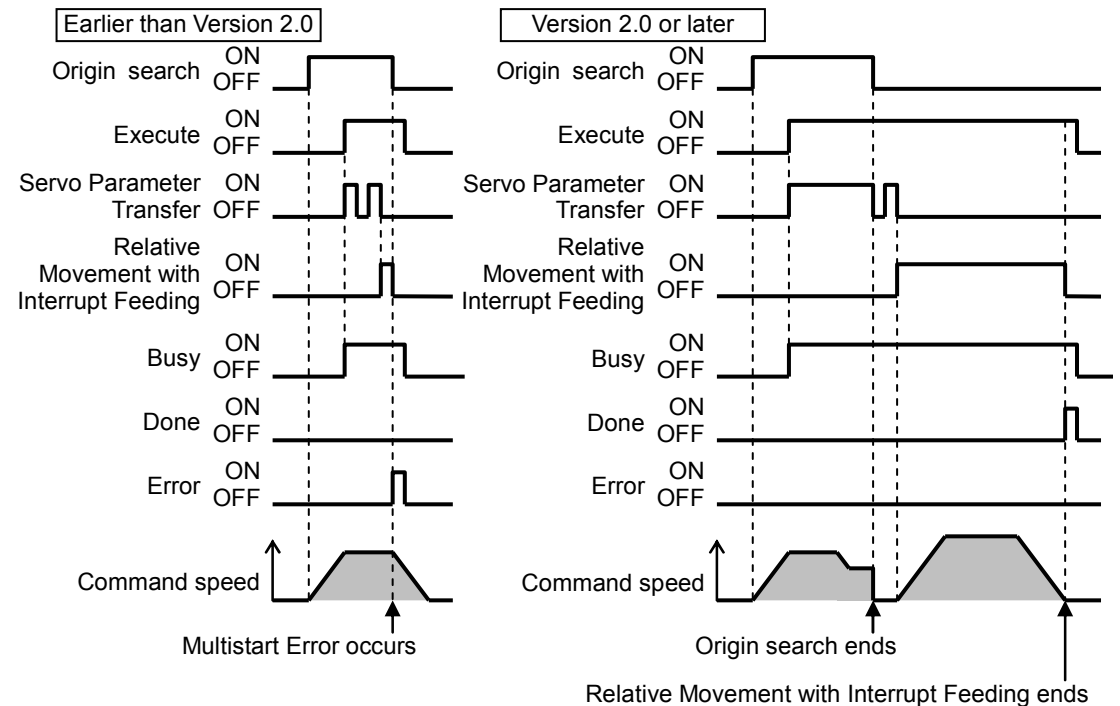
Earlier than Version 2.0

Origin search ON OFF

Execute ON OFF

Servo Parameter Transfer ON OFF

Relative Movement with Interrupt Feeding ON OFF

Busy ON OFF

Done ON OFF

Error ON OFF

Command speed

Multistart Error occurs

Version 2.0 or later

Origin search ON OFF

Execute ON OFF

Servo Parameter Transfer ON OFF

Relative Movement with Interrupt Feeding ON OFF

Busy ON OFF

Done ON OFF

Error ON OFF

Command speed

Origin search ends

Relative Movement with Interrupt Feeding ends